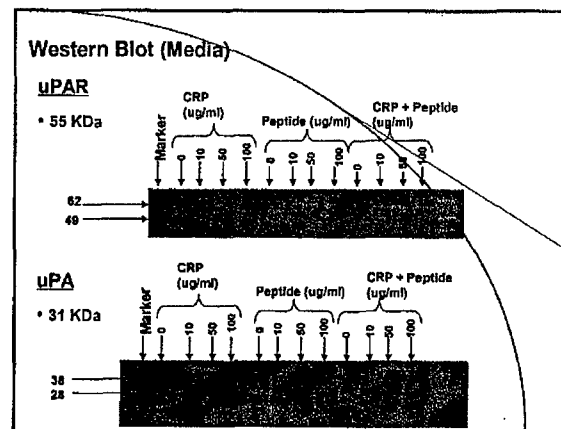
Western Blot (Media)

uPAR

• 55 KDa

CRP (ug/ml)

Peptide (ug/ml)

CRP + Peptide (ug/ml)

Marker

0

10

50

100

0

10

50

100

0

10

50

100

62

49

uPA

• 31 KDa

CRP (ug/ml)

Peptide (ug/ml)

CRP + Peptide (ug/ml)

Marker

0

10

50

100

0

10

50

100

0

10

50

100

38

28